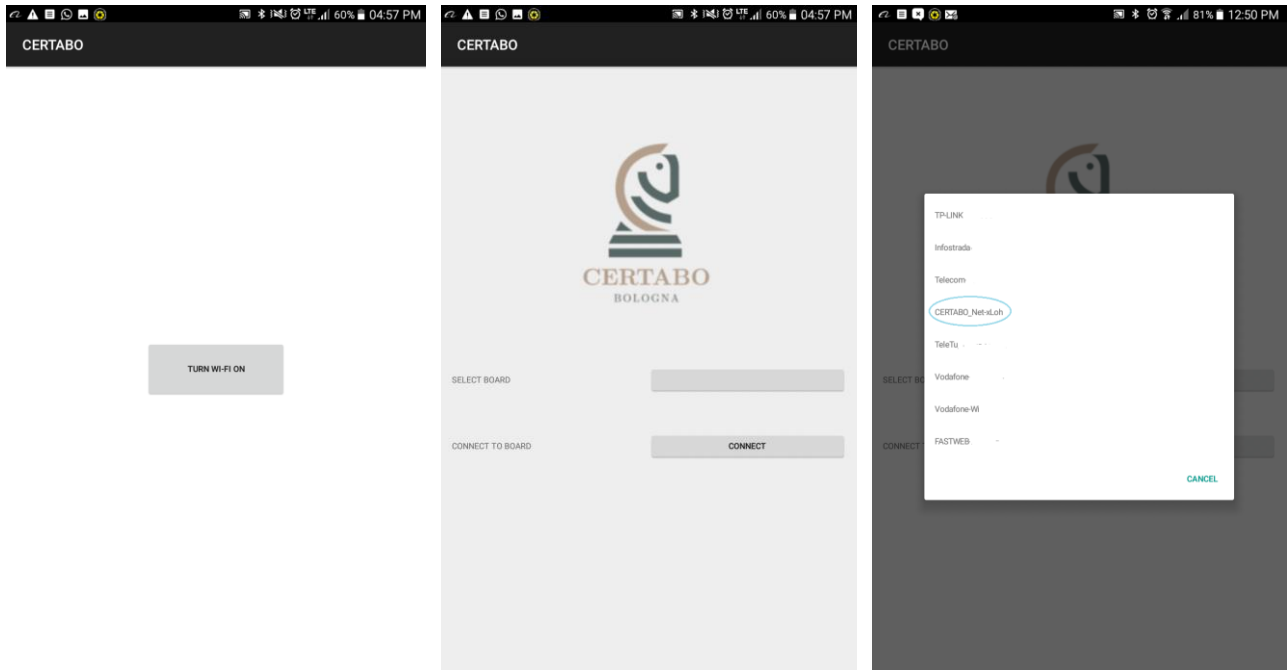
60% 04:57 PM

CERTABO

TURN WI-FI ON

60% 04:57 PM

CERTABO

CERTABO
BOLOGNA

SELECT BOARD

CONNECT TO BOARD

CONNECT

81% 12:50 PM

CERTABO

TP-LINK

Infostrada

Telecom

CERTABO_Net-xLoh

TeleTu

Vodafone

Vodafone-Wi

FASTWEB

CANCEL

SELECT BO

CONNECT